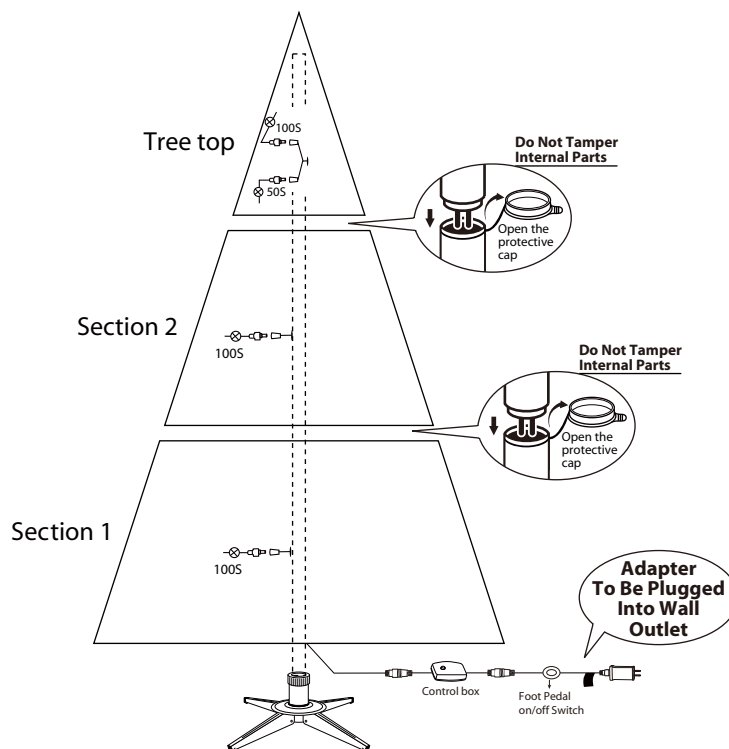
Tree top

100S

50S

Do Not Tamper Internal Parts

Open the protective cap

Section 2

100S

Do Not Tamper Internal Parts

Open the protective cap

Section 1

100S

Adapter To Be Plugged Into Wall Outlet

Control box

Foot Pedal on/off Switch